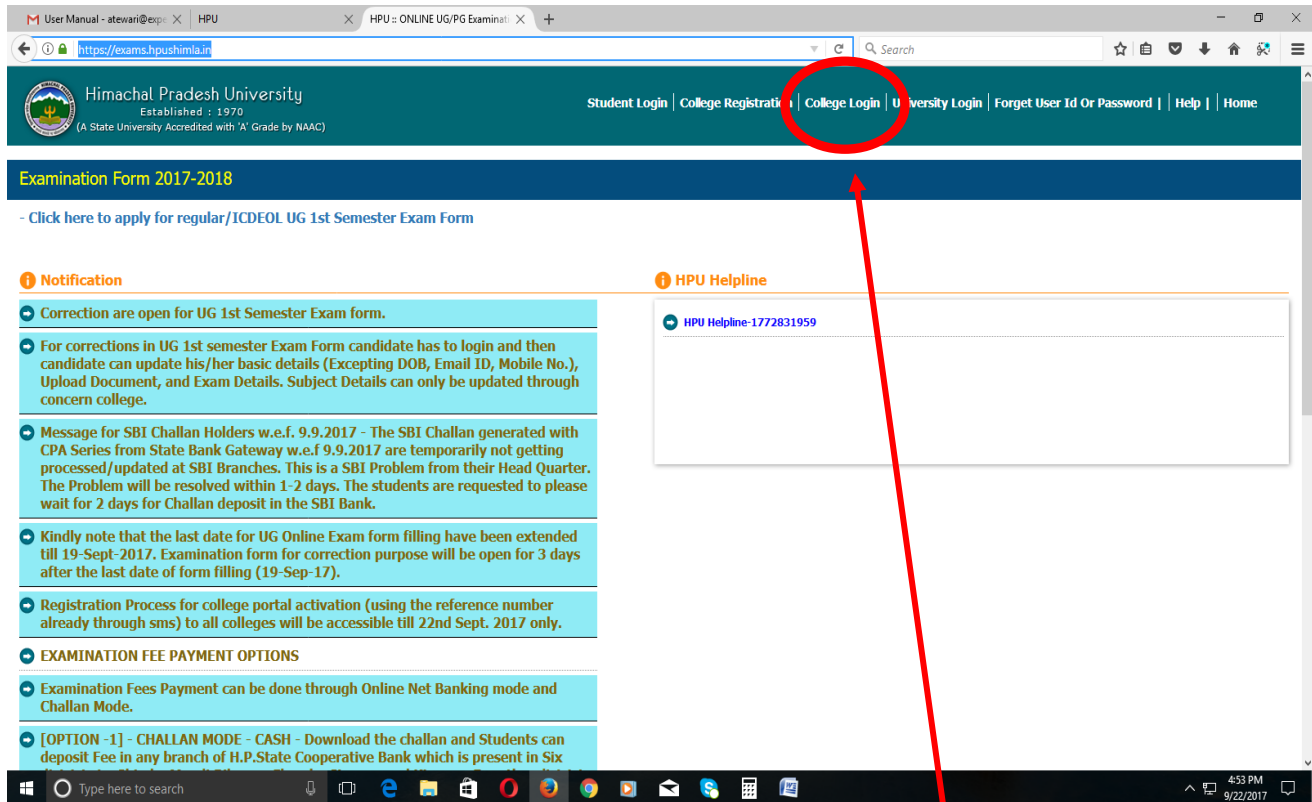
User Manual - atewari@expe | HPU | HPU :: ONLINE UG/PG Examinati

https://exams.hpushimla.in

Search

Himachal Pradesh University
Established : 1970
(A State University Accredited with 'A' Grade by NAAC)

Student Login | College Registration | College Login | University Login | Forget User Id Or Password | | Help | | Home

Examination Form 2017-2018

- Click here to apply for regular/ICDEOL UG 1st Semester Exam Form

Notification

Correction are open for UG 1st Semester Exam form.

For corrections in UG 1st semester Exam Form candidate has to login and then candidate can update his/her basic details (Excepting DOB, Email ID, Mobile No.), Upload Document, and Exam Details. Subject Details can only be updated through concern college.

Message for SBI Challan Holders w.e.f. 9.9.2017 - The SBI Challan generated with CPA Series from State Bank Gateway w.e.f 9.9.2017 are temporarily not getting processed/updated at SBI Branches. This is a SBI Problem from their Head Quarter. The Problem will be resolved within 1-2 days. The students are requested to please wait for 2 days for Challan deposit in the SBI Bank.

Kindly note that the last date for UG Online Exam form filling have been extended till 19-Sept-2017. Examination form for correction purpose will be open for 3 days after the last date of form filling (19-Sep-17).

Registration Process for college portal activation (using the reference number already through sms) to all colleges will be accessible till 22nd Sept. 2017 only.

EXAMINATION FEE PAYMENT OPTIONS

Examination Fees Payment can be done through Online Net Banking mode and Challan Mode.

[OPTION -1] - CHALLAN MODE - CASH - Download the challan and Students can deposit Fee in any branch of H.P.State Cooperative Bank which is present in Six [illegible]

HPU Helpline

HPU Helpline-1772831959

Type here to search

4:53 PM
9/22/2017